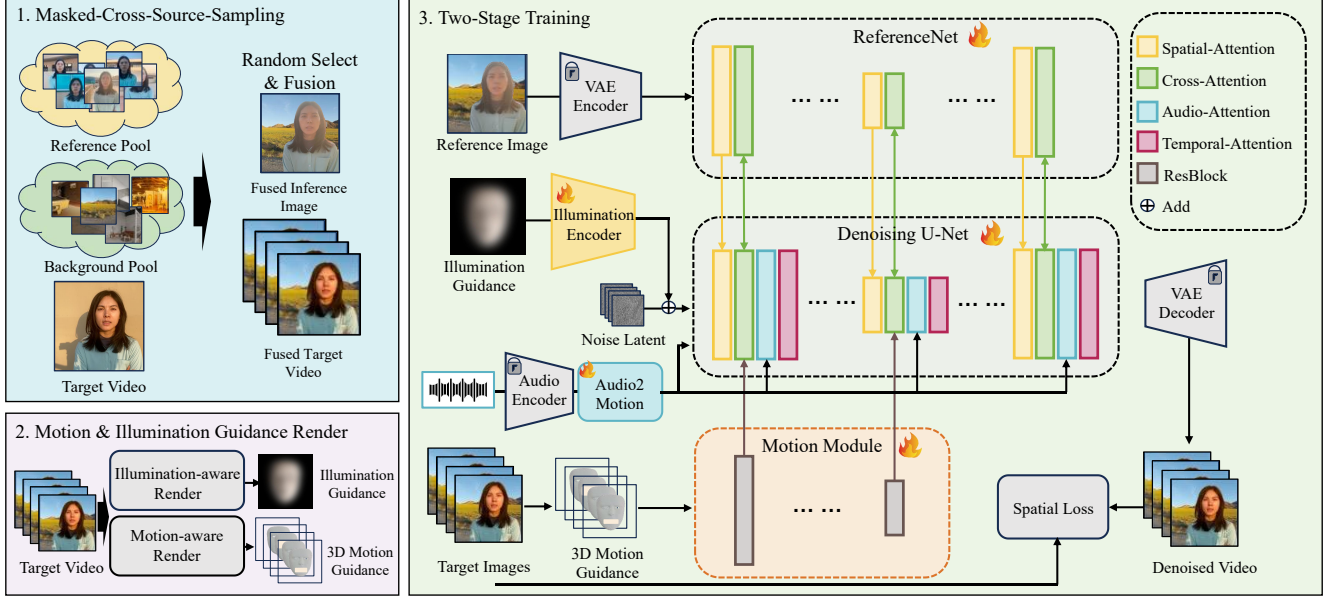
1. Masked-Cross-Source-Sampling

Reference Pool

Background Pool

Target Video

Random Select & Fusion

Fused Inference Image

Fused Target Video

2. Motion & Illumination Guidance Render

Target Video

Illumination-aware Render

Illumination Guidance

Motion-aware Render

3D Motion Guidance

3. Two-Stage Training

Reference Image

VAE Encoder

ReferenceNet

…… ……

Illumination Guidance

Illumination Encoder

Noise Latent

Denoising U-Net

…… ……

Audio Encoder

Audio2 Motion

Spatial-Attention

Cross-Attention

Audio-Attention

Temporal-Attention

ResBlock

$\oplus$ Add

VAE Decoder

Target Images

3D Motion Guidance

Motion Module

……

Spatial Loss

Denoised Video